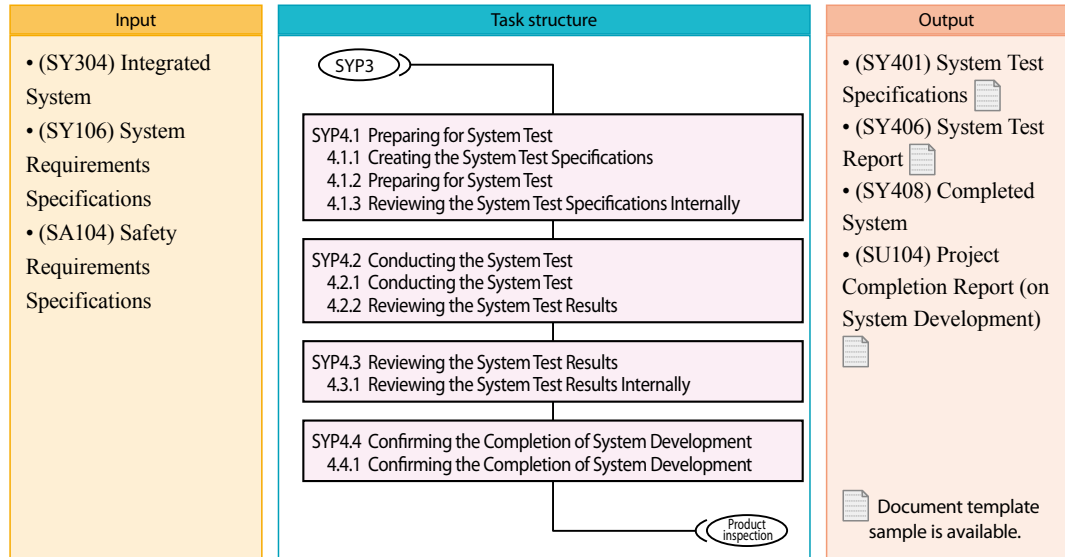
Input

• (SY304) Integrated System
• (SY106) System Requirements Specifications
• (SA104) Safety Requirements Specifications

Task structure

SYP3

SYP4.1 Preparing for System Test
4.1.1 Creating the System Test Specifications
4.1.2 Preparing for System Test
4.1.3 Reviewing the System Test Specifications Internally

SYP4.2 Conducting the System Test
4.2.1 Conducting the System Test
4.2.2 Reviewing the System Test Results

SYP4.3 Reviewing the System Test Results
4.3.1 Reviewing the System Test Results Internally

SYP4.4 Confirming the Completion of System Development
4.4.1 Confirming the Completion of System Development

Product inspection

Output

• (SY401) System Test Specifications
• (SY406) System Test Report
• (SY408) Completed System
• (SU104) Project Completion Report (on System Development)

Document template sample is available.